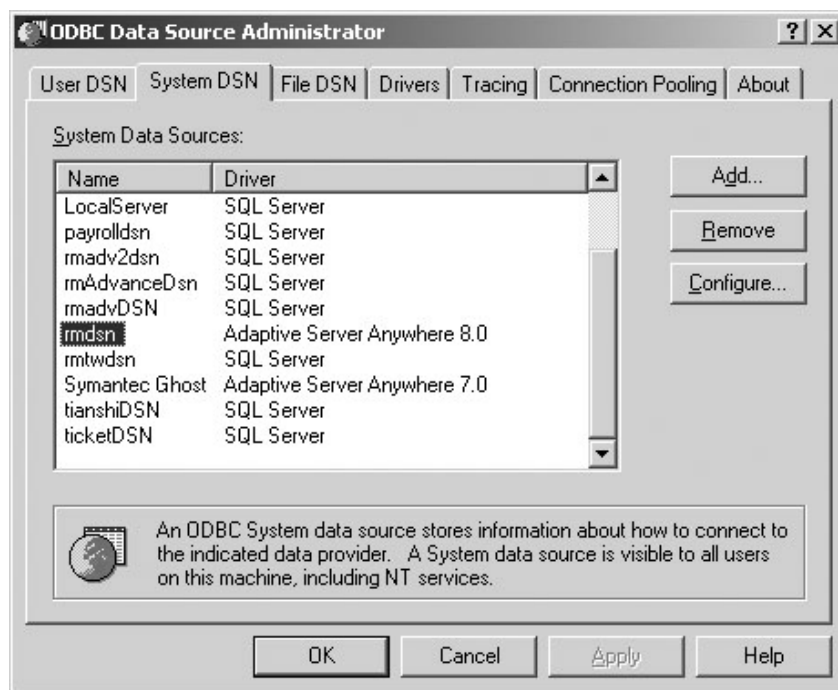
ODBC Data Source Administrator

? X

User DSN | System DSN | File DSN | Drivers | Tracing | Connection Pooling | About

System Data Sources:

| Name | Driver |
|---|---|
| LocalServer | SQL Server |
| payrolldsn | SQL Server |
| rmadv2dsn | SQL Server |
| rmAdvanceDsn | SQL Server |
| rmadvDSN | SQL Server |
| rmdsn | Adaptive Server Anywhere 8.0 |
| rmtwdsn | SQL Server |
| Symantec Ghost | Adaptive Server Anywhere 7.0 |
| tianshiDSN | SQL Server |
| ticketDSN | SQL Server |

Add...

Remove

Configure...

An ODBC System data source stores information about how to connect to the indicated data provider. A System data source is visible to all users on this machine, including NT services.

OK

Cancel

Apply

Help